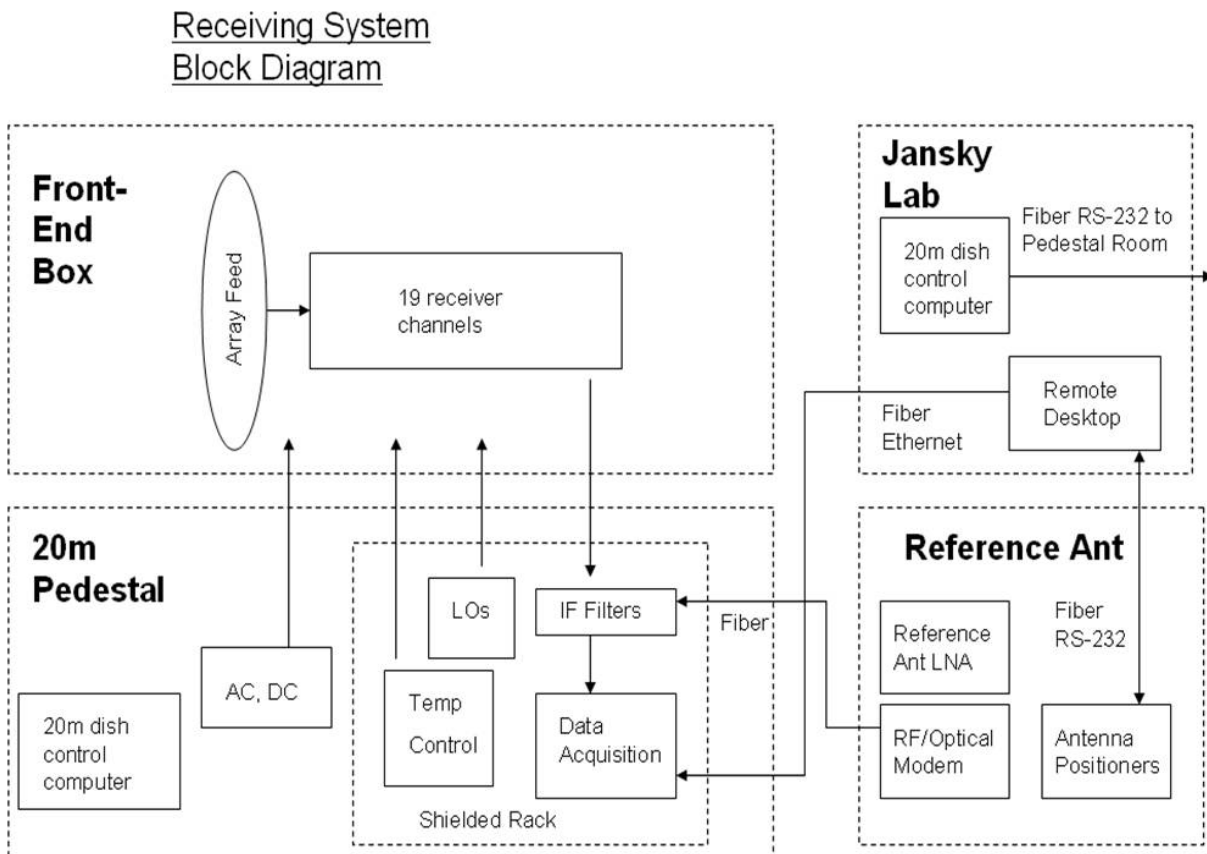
Receiving System
Block Diagram

Front-End Box

Array Feed

19 receiver channels

Jansky Lab

20m dish control computer

Fiber RS-232 to Pedestal Room

Remote Desktop

Fiber Ethernet

20m Pedestal

LOs

IF Filters

Fiber

AC, DC

Temp Control

Data Acquisition

20m dish control computer

Shielded Rack

Reference Ant

Reference Ant LNA

Fiber RS-232

RF/Optical Modem

Antenna Positioners